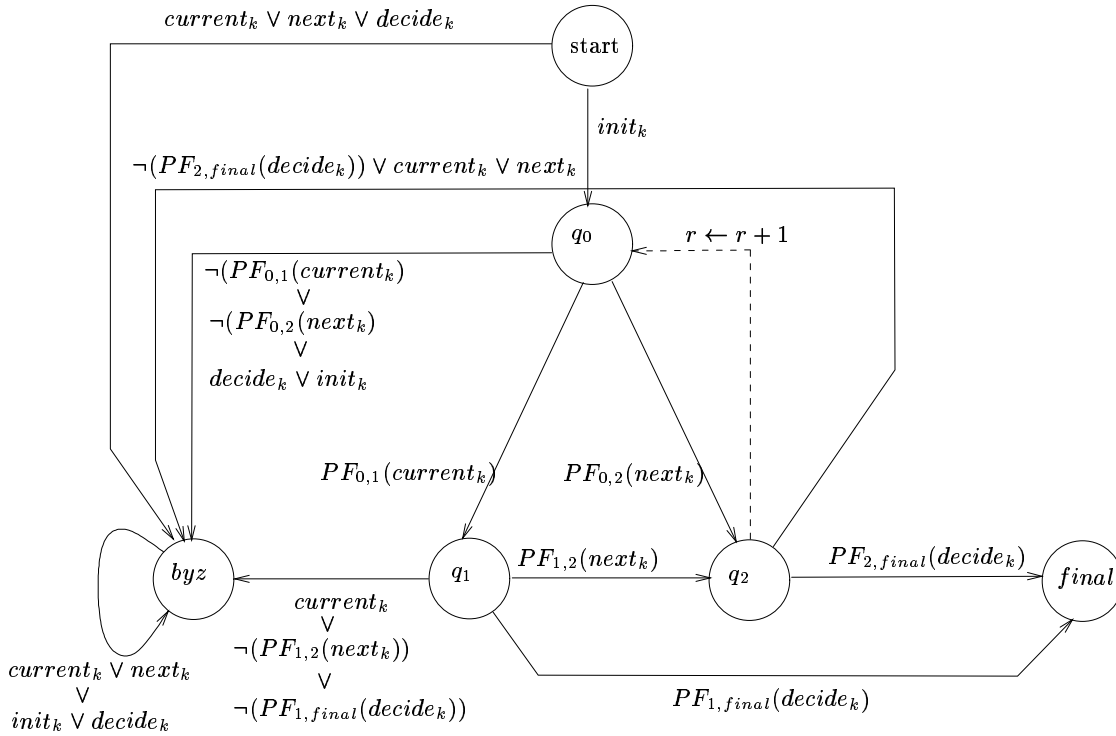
$current_k \vee next_k \vee decide_k$

start

$init_k$

$\neg(PF_{2,final}(decide_k)) \vee current_k \vee next_k$

$q_0$

$r \leftarrow r+1$

$\neg(PF_{0,1}(current_k)$
$\vee$
$\neg(PF_{0,2}(next_k)$
$\vee$
$decide_k \vee init_k$

$PF_{0,1}(current_k)$

$PF_{0,2}(next_k)$

$byz$

$q_1$

$PF_{1,2}(next_k)$

$q_2$

$PF_{2,final}(decide_k)$

$final$

$current_k$
$\vee$
$\neg(PF_{1,2}(next_k))$
$\vee$
$\neg(PF_{1,final}(decide_k))$

$current_k \vee next_k$
$\vee$
$init_k \vee decide_k$

$PF_{1,final}(decide_k)$